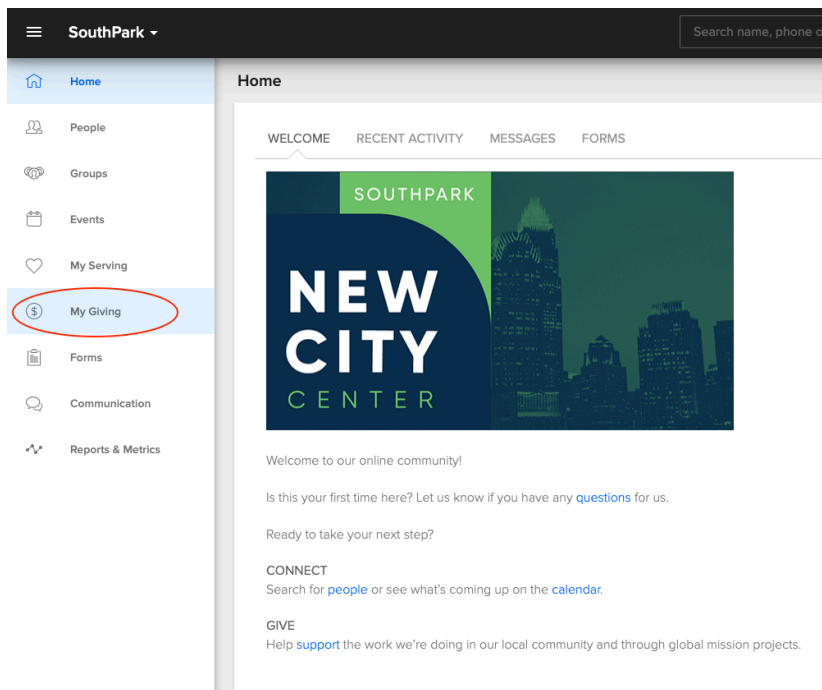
SouthPark

Search name, phone o

Home

People

Groups

Events

My Serving

My Giving

Forms

Communication

Reports & Metrics

Home

WELCOME RECENT ACTIVITY MESSAGES FORMS

SOUTHPARK

NEW CITY CENTER

Welcome to our online community!

Is this your first time here? Let us know if you have any questions for us.

Ready to take your next step?

CONNECT
Search for people or see what's coming up on the calendar.

GIVE
Help support the work we're doing in our local community and through global mission projects.